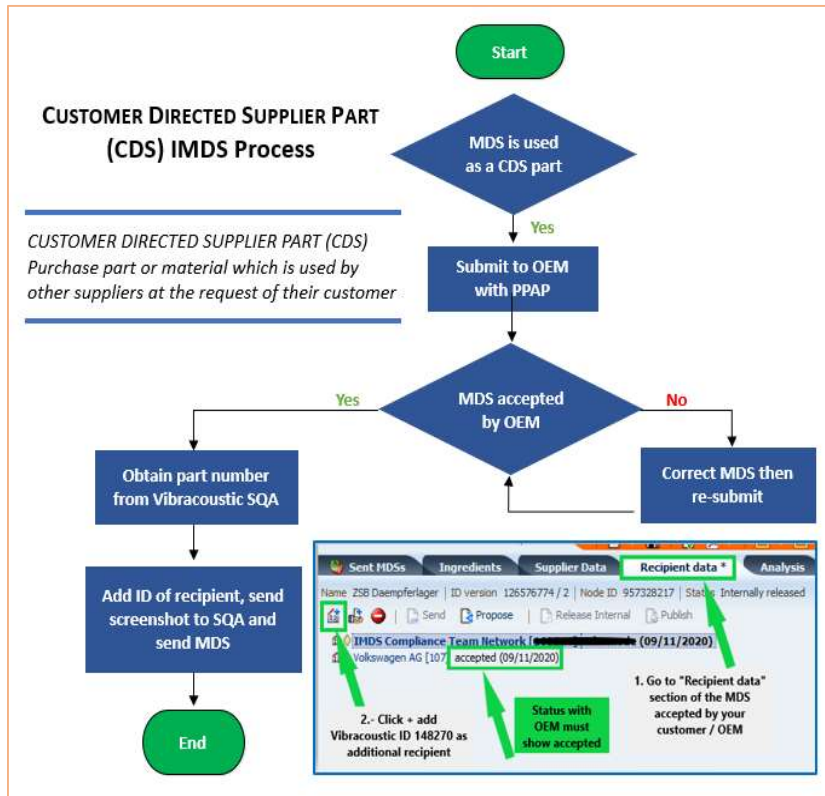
CUSTOMER DIRECTED SUPPLIER PART (CDS) IMDS Process

CUSTOMER DIRECTED SUPPLIER PART (CDS) Purchase part or material which is used by other suppliers at the request of their customer

Start

MDS is used as a CDS part

Yes

Submit to OEM with PPAP

MDS accepted by OEM

Yes

No

Obtain part number from Vibracoustic SQA

Correct MDS then re-submit

Add ID of recipient, send screenshot to SQA and send MDS

End

Sent MDSs | Ingredients | Supplier Data | Recipient data * | Analysis

Name ZSB Daempferlager | ID version 126576774 / 2 | Node ID 957328217 | Status Internally released

Send | Propose | Release Internal | Publish

IMDS Compliance Team Network [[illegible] (09/11/2020)

Volkswagen AG [107 accepted (09/11/2020)

1. Go to "Recipient data" section of the MDS accepted by your customer / OEM

2.- Click + add Vibracoustic ID 148270 as additional recipient

Status with OEM must show accepted